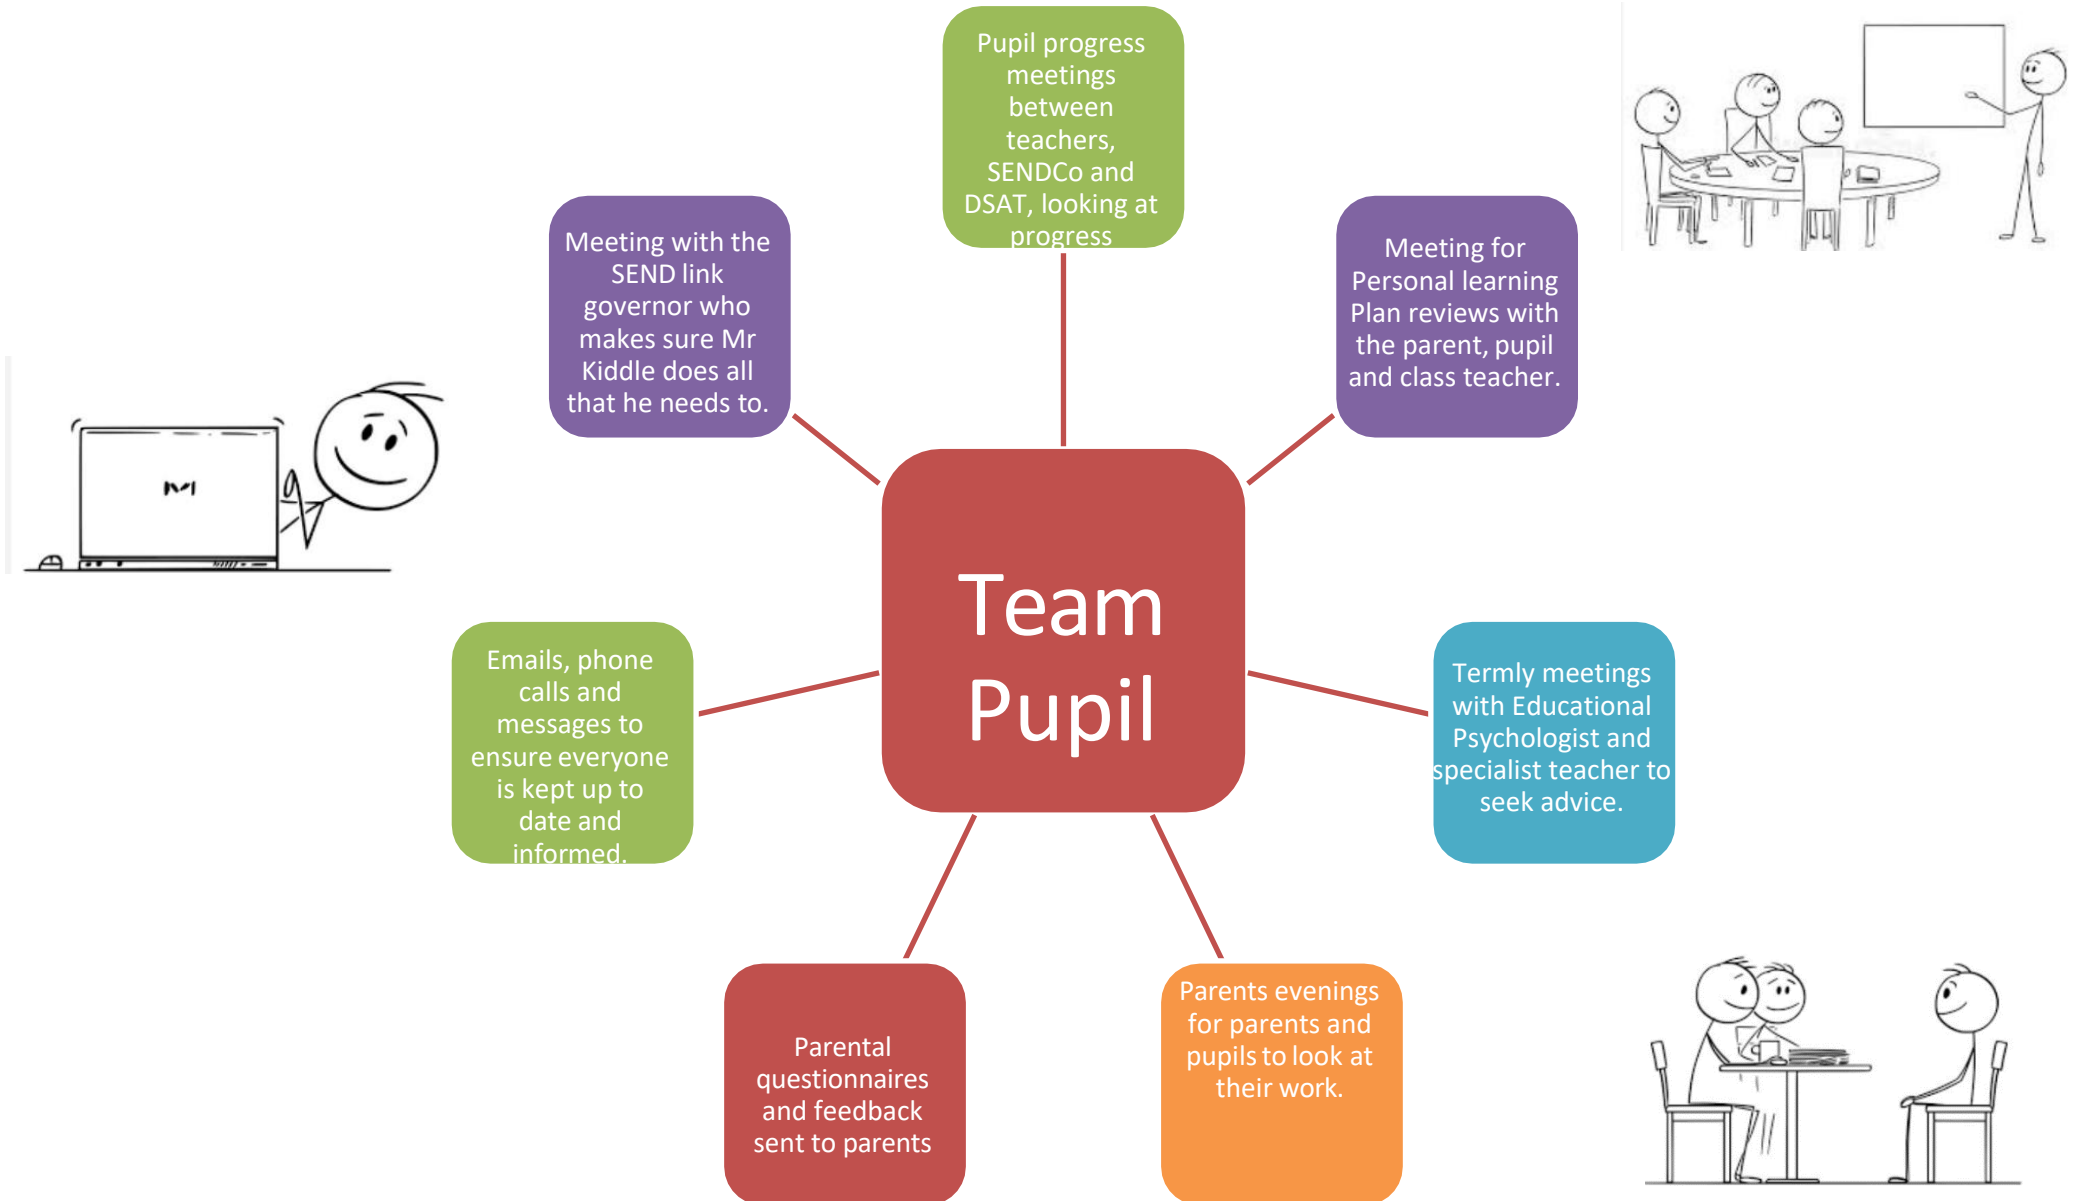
Pupil progress meetings between teachers, SENDCo and DSAT, looking at progress

Meeting with the SEND link governor who makes sure Mr Kiddle does all that he needs to.

Meeting for Personal learning Plan reviews with the parent, pupil and class teacher.

Team Pupil

Emails, phone calls and messages to ensure everyone is kept up to date and informed.

Termly meetings with Educational Psychologist and specialist teacher to seek advice.

Parental questionnaires and feedback sent to parents

Parents evenings for parents and pupils to look at their work.